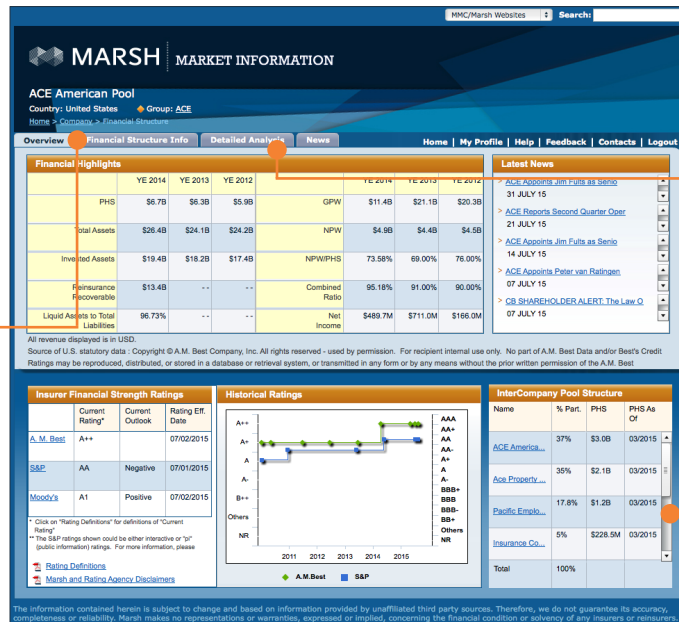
MMC/Marsh Websites Search:

MARSH | MARKET INFORMATION

ACE American Pool
Country: United States ◆ Group: ACE
Home > Company > Financial Structure

Overview | Financial Structure Info | Detailed Analysis | News

Home | My Profile | Help | Feedback | Contacts | Logout

Financial Highlights

| | YE 2014 | YE 2013 | YE 2012 | | YE 2014 | YE 2013 | YE 2012 |
|---|---|---|---|---|---|---|---|
| PHS | $6.7B | $6.3B | $5.9B | GPW | $11.4B | $21.1B | $20.3B |
| Total Assets | $26.4B | $24.1B | $24.2B | NPW | $4.9B | $4.4B | $4.5B |
| Invested Assets | $19.4B | $18.2B | $17.4B | NPW/PHS | 73.58% | 69.00% | 76.00% |
| Reinsurance Recoverable | $13.4B | - - | - - | Combined Ratio | 95.18% | 91.00% | 90.00% |
| Liquid Assets to Total Liabilities | 96.73% | - - | - - | Net Income | $489.7M | $711.0M | $166.0M |

All revenue displayed is in USD.
Source of U.S. statutory data : Copyright © A.M. Best Company, Inc. All rights reserved - used by permission. For recipient internal use only. No part of A.M. Best Data and/or Best's Credit Ratings may be reproduced, distributed, or stored in a database or retrieval system, or transmitted in any form or by any means without the prior written permission of the A.M. Best

Latest News
ACE Appoints Jim Fults as Senio
31 JUL 15
ACE Reports Second Quarter Oper
21 JUL 15
ACE Appoints Jim Fults as Senio
14 JUL 15
ACE Appoints Peter van Ratingen
07 JUL 15
CB SHAREHOLDER ALERT: The Law O
07 JUL 15

Insurer Financial Strength Ratings

| | Current Rating* | Current Outlook | Rating Eff. Date |
|---|---|---|---|
| A. M. Best | A++ | | 07/02/2015 |
| S&P | AA | Negative | 07/01/2015 |
| Moody's | A1 | Positive | 07/02/2015 |

* Click on "Rating Definitions" for definitions of "Current Rating"
** The S&P ratings shown could be either interactive or "pi" (public information) ratings. For more information, please

Rating Definitions
Marsh and Rating Agency Disclaimers

Historical Ratings
A++ A+ A A- B++ Others NR
AAA AA+ AA AA- A+ A A- BBB+ BBB BBB- BB+ Others NR
2011 2012 2013 2014 2015
A.M.Best S&P

InterCompany Pool Structure

| Name | % Part. | PHS | PHS As Of |
|---|---|---|---|
| ACE America... | 37% | $3.0B | 03/2015 |
| Ace Property ... | 35% | $2.1B | 03/2015 |
| Pacific Emplo... | 17.6% | $1.2B | 03/2015 |
| Insurance Co... | 5% | $228.5M | 03/2015 |
| Total | 100% | | |

The information contained herein is subject to change and based on information provided by unaffiliated third party sources. Therefore, we do not guarantee its accuracy, completeness or reliability. Marsh makes no representations or warranties, expressed or implied, concerning the financial condition or solvency of any insurers or reinsurers.